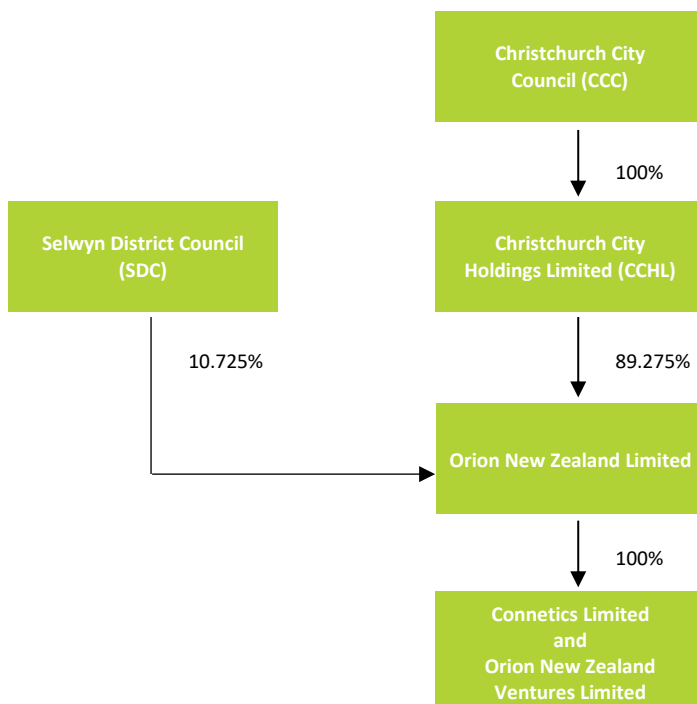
Christchurch City Council (CCC)

100%

Selwyn District Council (SDC)

Christchurch City Holdings Limited (CCHL)

10.725%

89.275%

Orion New Zealand Limited

100%

Connetics Limited and Orion New Zealand Ventures Limited